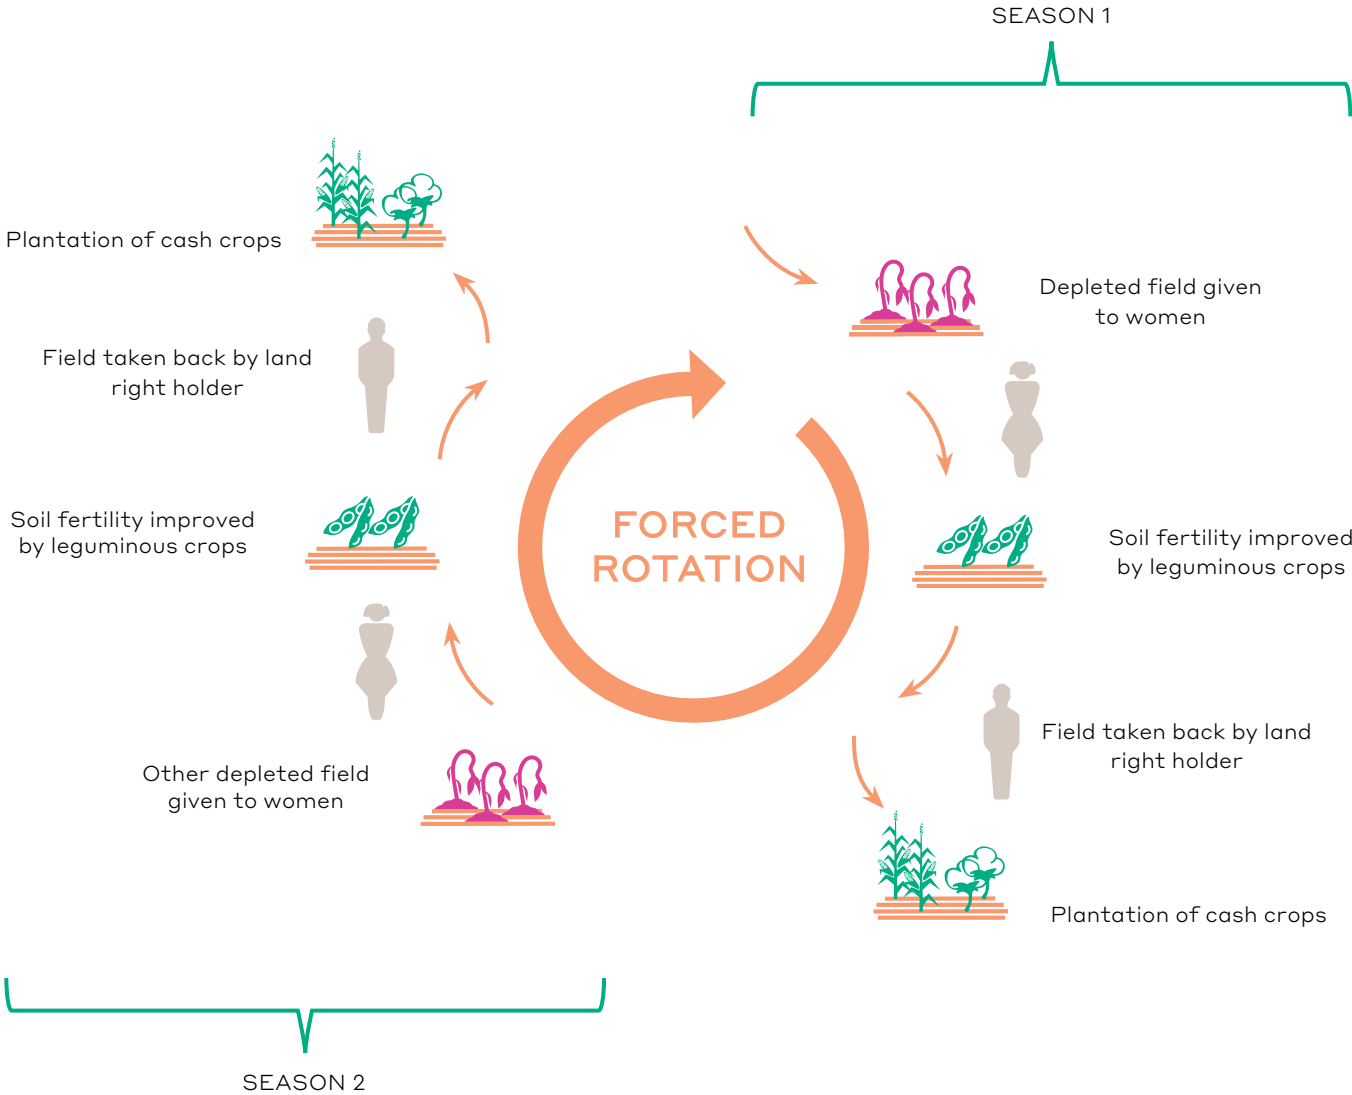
SEASON 1

Depleted field given to women

Soil fertility improved by leguminous crops

Field taken back by land right holder

Plantation of cash crops

FORCED ROTATION

Other depleted field given to women

Soil fertility improved by leguminous crops

Field taken back by land right holder

Plantation of cash crops

SEASON 2